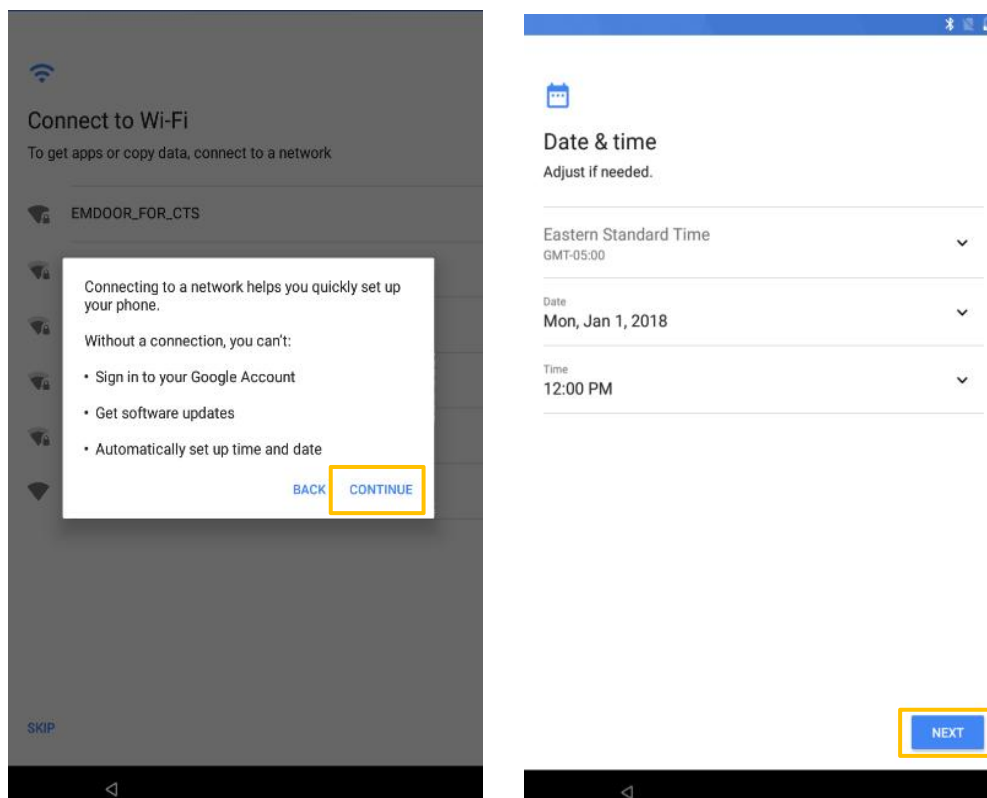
Connect to Wi-Fi
To get apps or copy data, connect to a network

EMDOOR_FOR_CTS

Connecting to a network helps you quickly set up your phone.

Without a connection, you can't:

• Sign in to your Google Account

• Get software updates

• Automatically set up time and date

BACK CONTINUE

SKIP

Date & time
Adjust if needed.

Eastern Standard Time
GMT-05:00

Date
Mon, Jan 1, 2018

Time
12:00 PM

NEXT